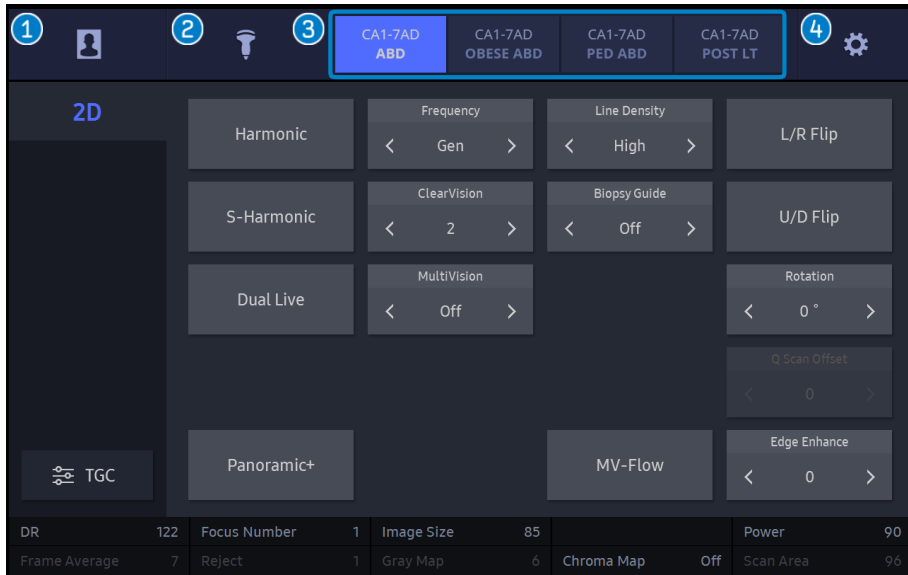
1 2 3 CA1-7AD ABD CA1-7AD OBESE ABD CA1-7AD PED ABD CA1-7AD POST LT 4

2D

Harmonic

Frequency
< Gen >

Line Density
< High >

L/R Flip

S-Harmonic

ClearVision
< 2 >

Biopsy Guide
< Off >

U/D Flip

Dual Live

MultiVision
< Off >

Rotation
< 0 ° >

Q Scan Offset
< 0 >

TGC

Panoramic+

MV-Flow

Edge Enhance
< 0 >

| DR | 122 | Focus Number | 1 | Image Size | 85 | | | Power | 90 |
|---|---|---|---|---|---|---|---|---|---|
| Frame Average | 7 | Reject | 1 | Gray Map | 6 | Chroma Map | Off | Scan Area | 96 |